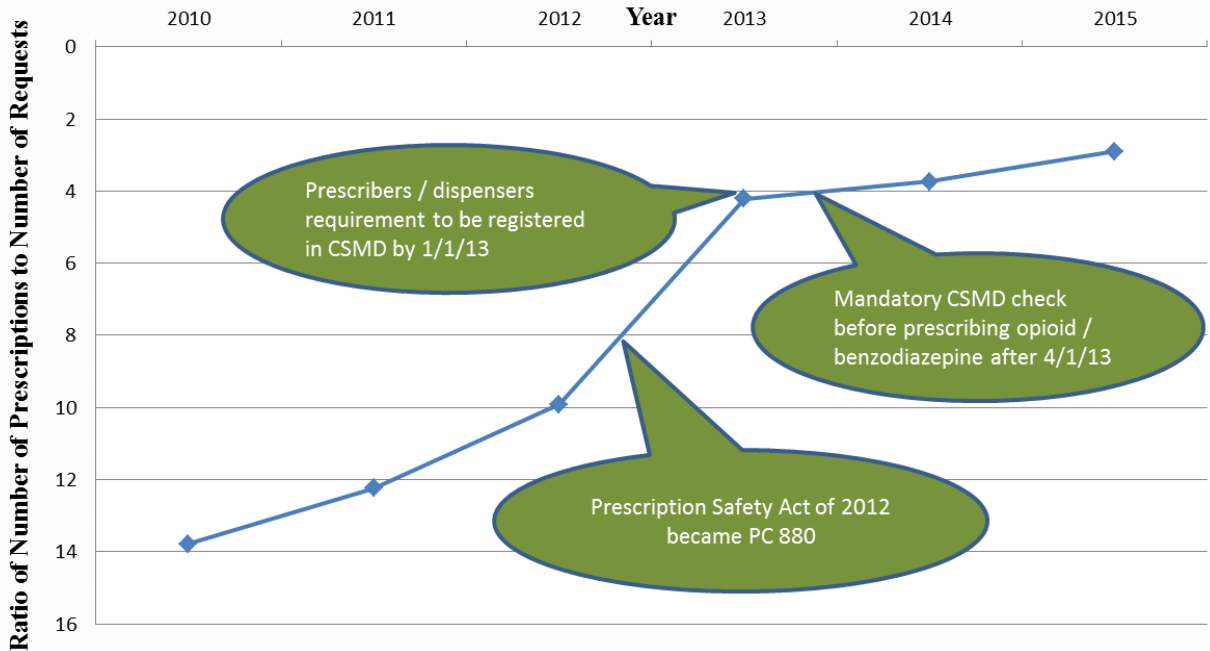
Year

2010 2011 2012 2013 2014 2015

Ratio of Number of Prescriptions to Number of Requests

0
2
4
6
8
10
12
14
16

Prescribers / dispensers requirement to be registered in CSMD by 1/1/13

Mandatory CSMD check before prescribing opioid / benzodiazepine after 4/1/13

Prescription Safety Act of 2012 became PC 880